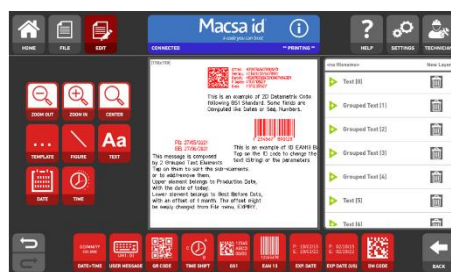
HOME FILE EDIT

Macsa id
a code you can trust

CONNECTED ** PRINTING **

HELP SETTINGS TECHNICIAN

ZOOM OUT ZOOM IN CENTER

TEMPLATE FIGURE TEXT

DATE TIME

This is an example of 2D Datamatrix Code following GS1 Standard. Some fields are Computed like Dates or Seq. Numbers.

PD 27/05/2021
BB 27/06/2021

This is an example of ID EAN13 Barcode. Tap on the IC code to change the text (String) of the parameters

This message is composed by 2 Grouped Text Elements. Tap on them to sort the sub-elements or to edit/remove them. Upper element belongs to Production Date, with the date of today. Lower element belongs to Best Before Date, with an offset of 1 month. The offset might be easily changed from file menu, EXPIRY.

New Layer

Text [0]
Grouped Text [1]
Grouped Text [2]
Grouped Text [3]
Grouped Text [4]
Text [5]
Text [6]

DATE+TIME USER MESSAGE QR CODE TIME SHIFT GS1 EAN 13 EXP. DATE EXP. DATE (US) DM CODE BACK